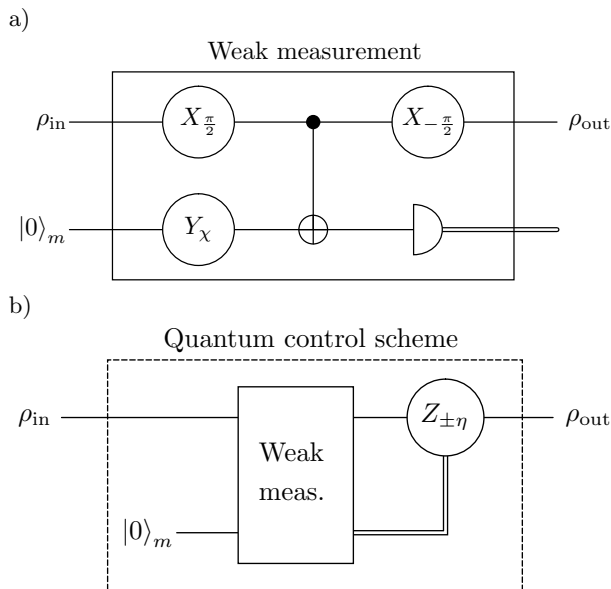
a)

Weak measurement

$\rho_{\text{in}}$

$X_{\frac{\pi}{2}}$

$X_{-\frac{\pi}{2}}$

$\rho_{\text{out}}$

$|0\rangle_m$

$Y_\chi$

b)

Quantum control scheme

$\rho_{\text{in}}$

Weak meas.

$Z_{\pm\eta}$

$\rho_{\text{out}}$

$|0\rangle_m$